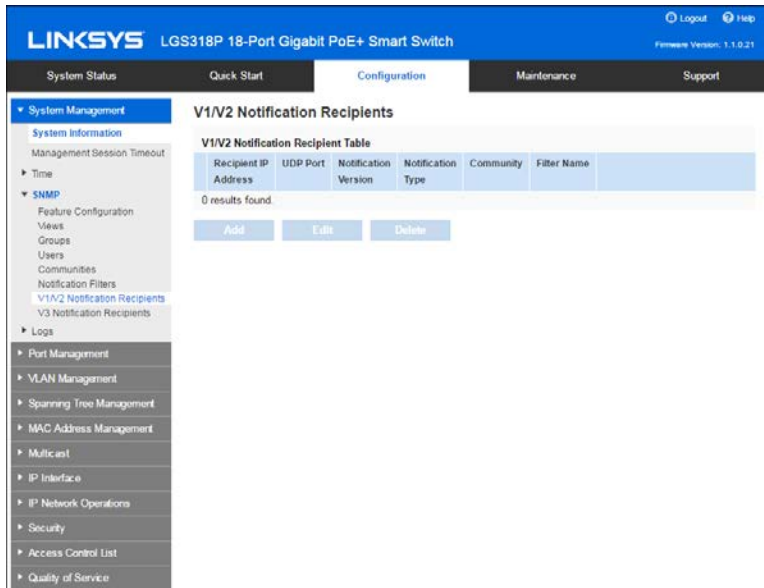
LINKSYS LGS318P 18-Port Gigabit PoE+ Smart Switch

Logout Help

Firmware Version: 1.1.0.21

System Status | Quick Start | Configuration | Maintenance | Support

System Management
System Information
Management Session Timeout
Time
SNMP
Feature Configuration
Views
Groups
Users
Communities
Notification Filters
V1/V2 Notification Recipients
V3 Notification Recipients
Logs
Port Management
VLAN Management
Spanning Tree Management
MAC Address Management
Multicast
IP Interface
IP Network Operations
Security
Access Control List
Quality of Service

V1/V2 Notification Recipients

V1/V2 Notification Recipient Table

| | Recipient IP Address | UDP Port | Notification Version | Notification Type | Community | Filter Name |
|---|---|---|---|---|---|---|

0 results found.

Add Edit Delete